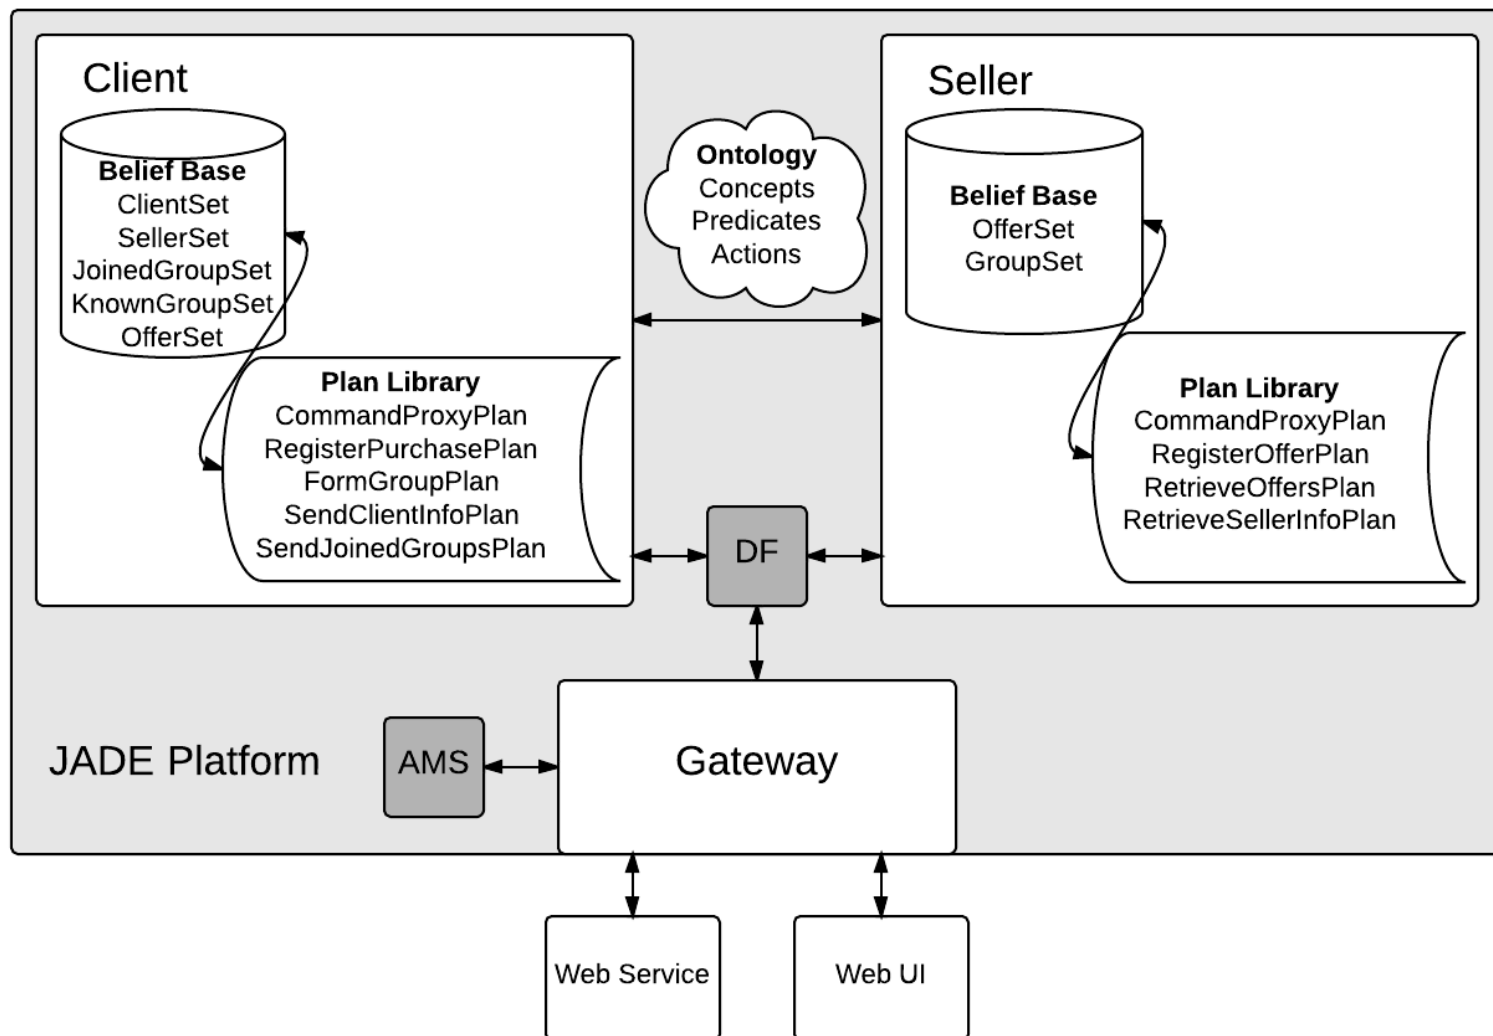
Client

Belief Base
ClientSet
SellerSet
JoinedGroupSet
KnownGroupSet
OfferSet

Plan Library
CommandProxyPlan
RegisterPurchasePlan
FormGroupPlan
SendClientInfoPlan
SendJoinedGroupsPlan

Ontology
Concepts
Predicates
Actions

Seller

Belief Base
OfferSet
GroupSet

Plan Library
CommandProxyPlan
RegisterOfferPlan
RetrieveOffersPlan
RetrieveSellerInfoPlan

DF

JADE Platform

AMS

Gateway

Web Service

Web UI